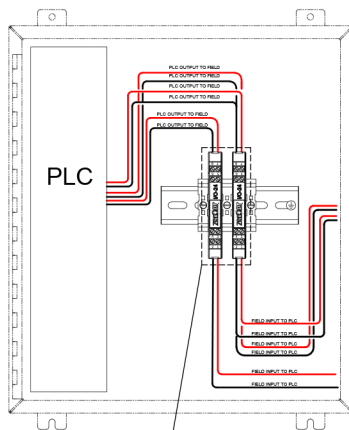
PLC OUTPUT TO FIELD
PLC OUTPUT TO FIELD
PLC OUTPUT TO FIELD
PLC OUTPUT TO FIELD
PLC OUTPUT TO FIELD
PLC OUTPUT TO FIELD

PLC

FIELD INPUT TO PLC
FIELD INPUT TO PLC
FIELD INPUT TO PLC
FIELD INPUT TO PLC
FIELD INPUT TO PLC
FIELD INPUT TO PLC